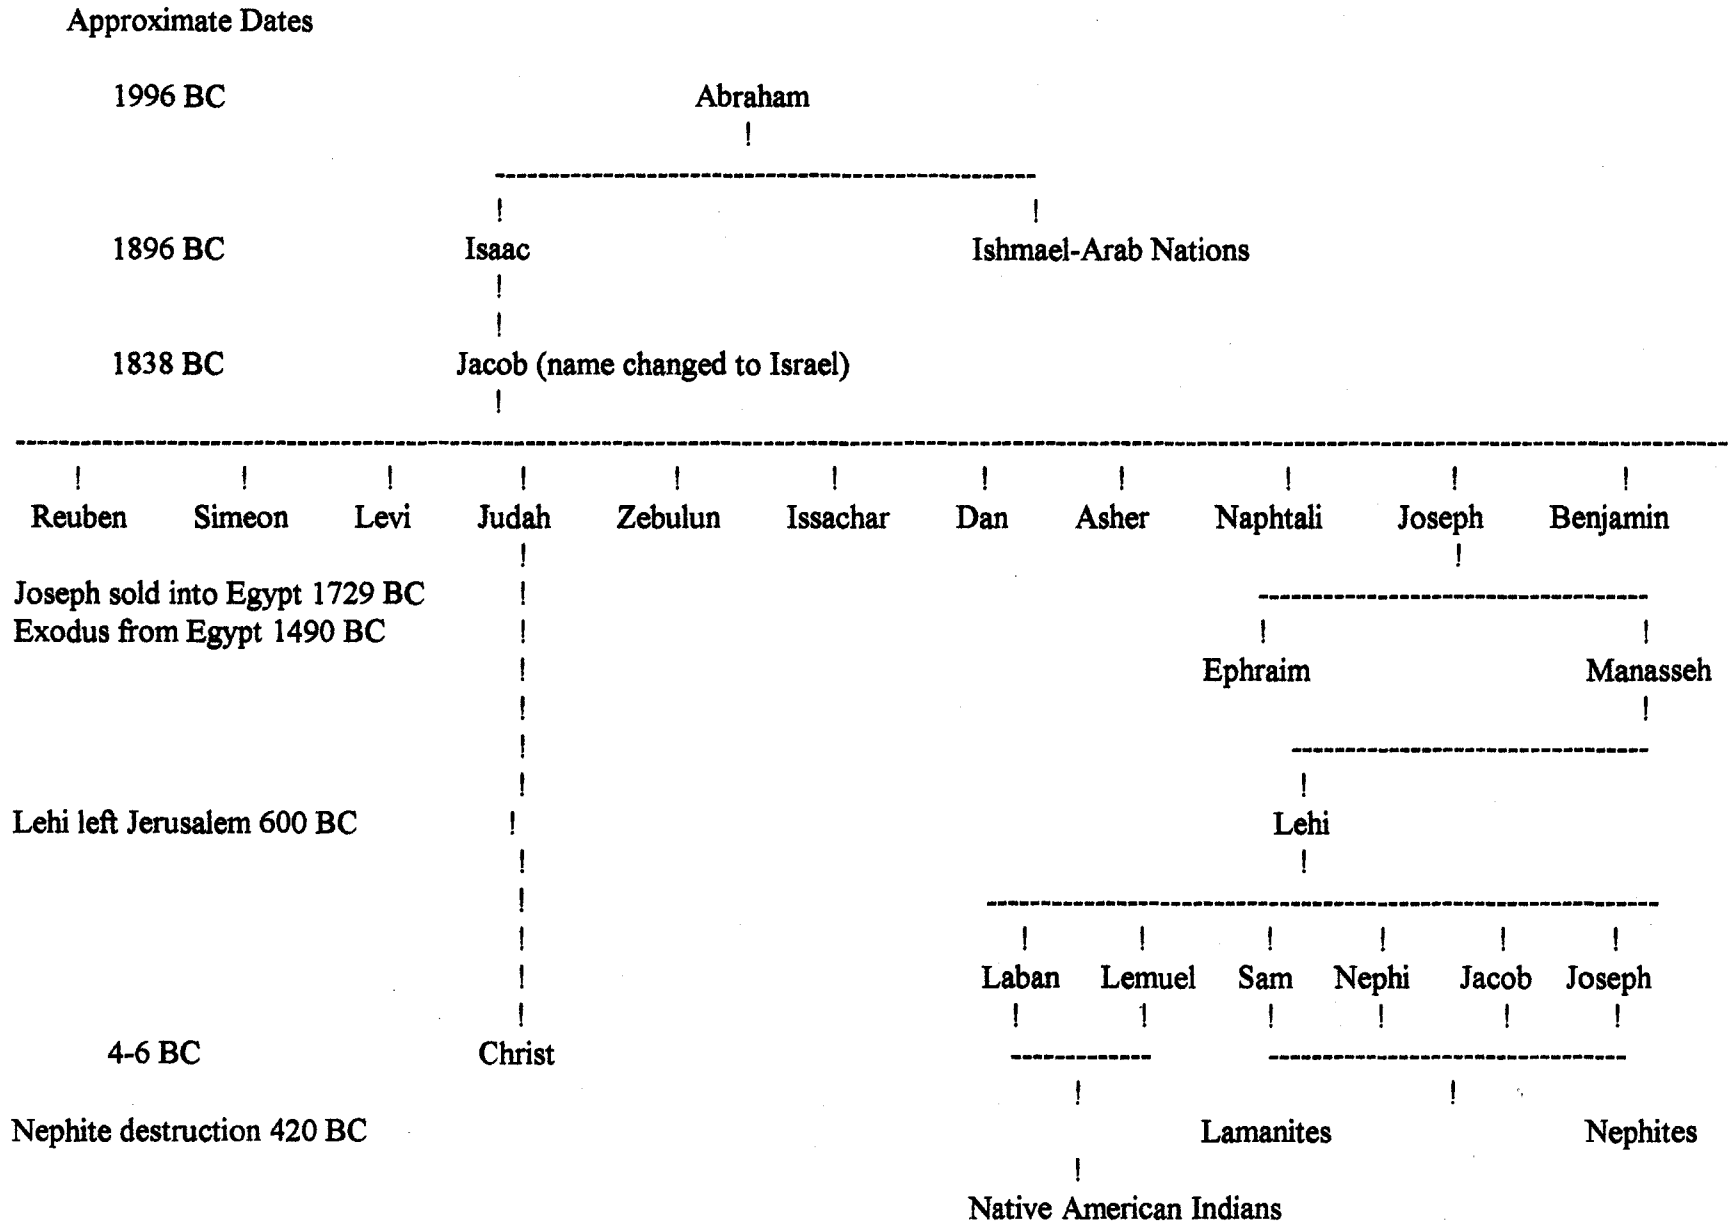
Approximate Dates

1996 BC Abraham

1896 BC Isaac Ishmael-Arab Nations

1838 BC Jacob (name changed to Israel)

Reuben Simeon Levi Judah Zebulun Issachar Dan Asher Naphtali Joseph Benjamin

Joseph sold into Egypt 1729 BC
Exodus from Egypt 1490 BC

Ephraim Manasseh

Lehi left Jerusalem 600 BC

Lehi

Laban Lemuel Sam Nephi Jacob Joseph

4-6 BC Christ

Nephite destruction 420 BC

Lamanites Nephites

Native American Indians